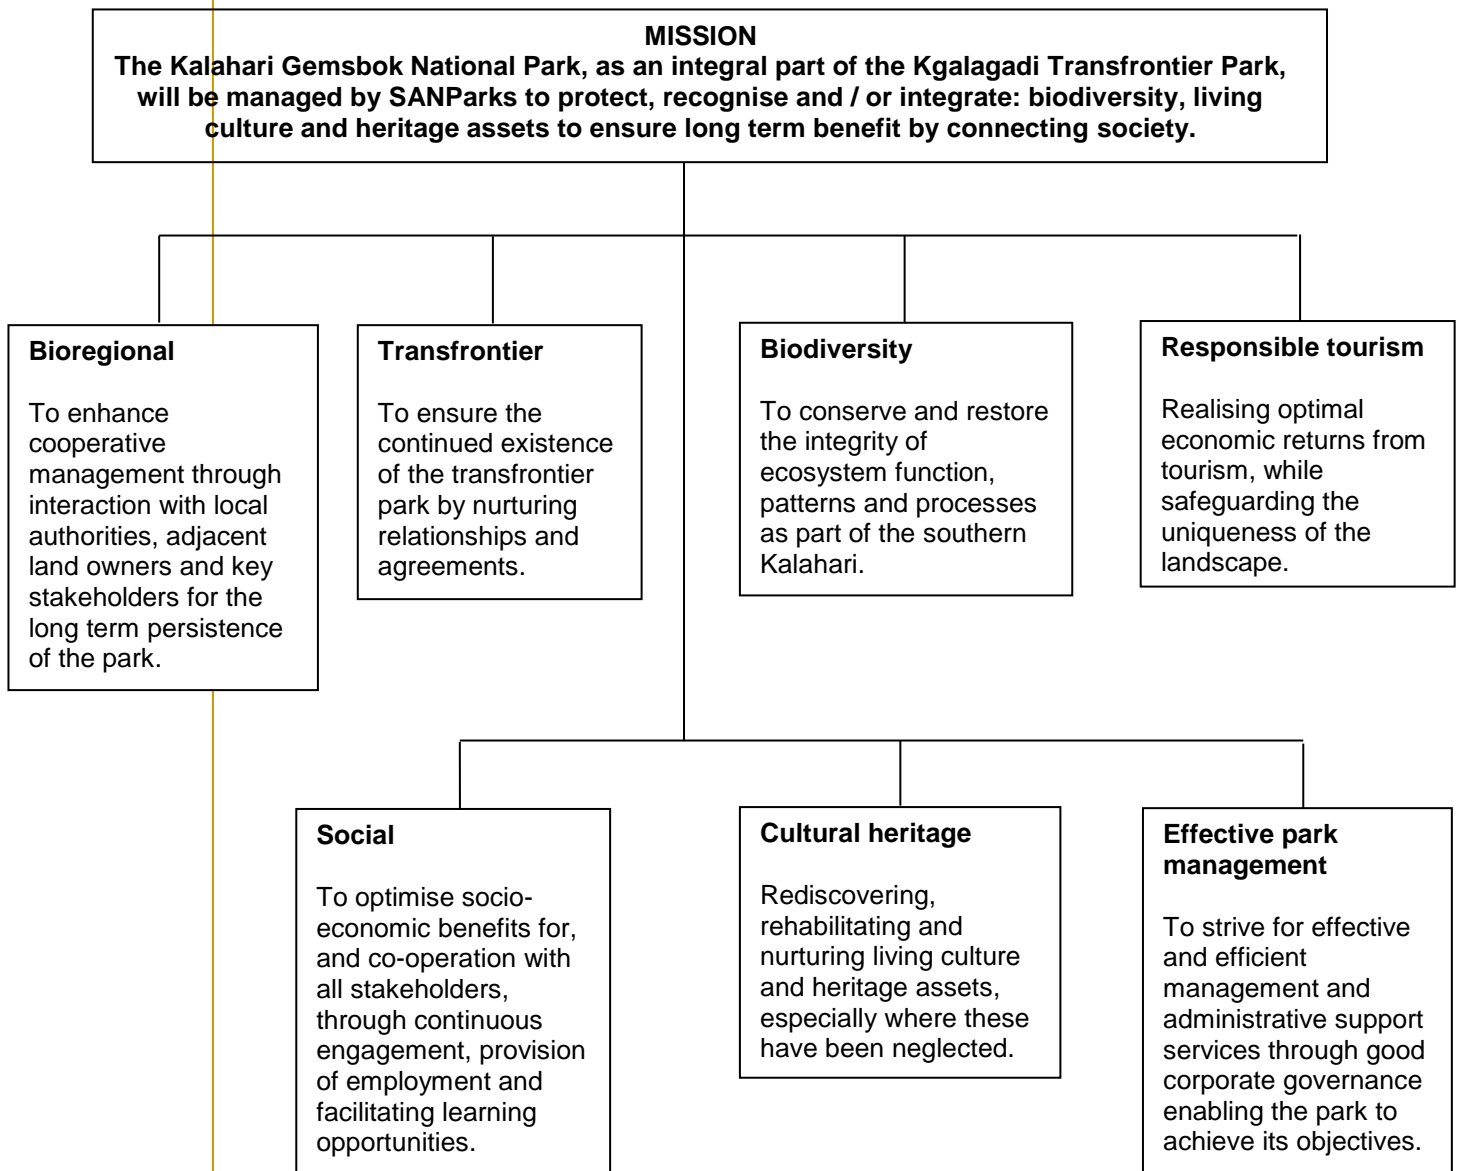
MISSION
The Kalahari Gemsbok National Park, as an integral part of the Kgalagadi Transfrontier Park, will be managed by SANParks to protect, recognise and / or integrate: biodiversity, living culture and heritage assets to ensure long term benefit by connecting society.

Bioregional

To enhance cooperative management through interaction with local authorities, adjacent land owners and key stakeholders for the long term persistence of the park.

Transfrontier

To ensure the continued existence of the transfrontier park by nurturing relationships and agreements.

Biodiversity

To conserve and restore the integrity of ecosystem function, patterns and processes as part of the southern Kalahari.

Responsible tourism

Realising optimal economic returns from tourism, while safeguarding the uniqueness of the landscape.

Social

To optimise socio-economic benefits for, and co-operation with all stakeholders, through continuous engagement, provision of employment and facilitating learning opportunities.

Cultural heritage

Rediscovering, rehabilitating and nurturing living culture and heritage assets, especially where these have been neglected.

Effective park management

To strive for effective and efficient management and administrative support services through good corporate governance enabling the park to achieve its objectives.